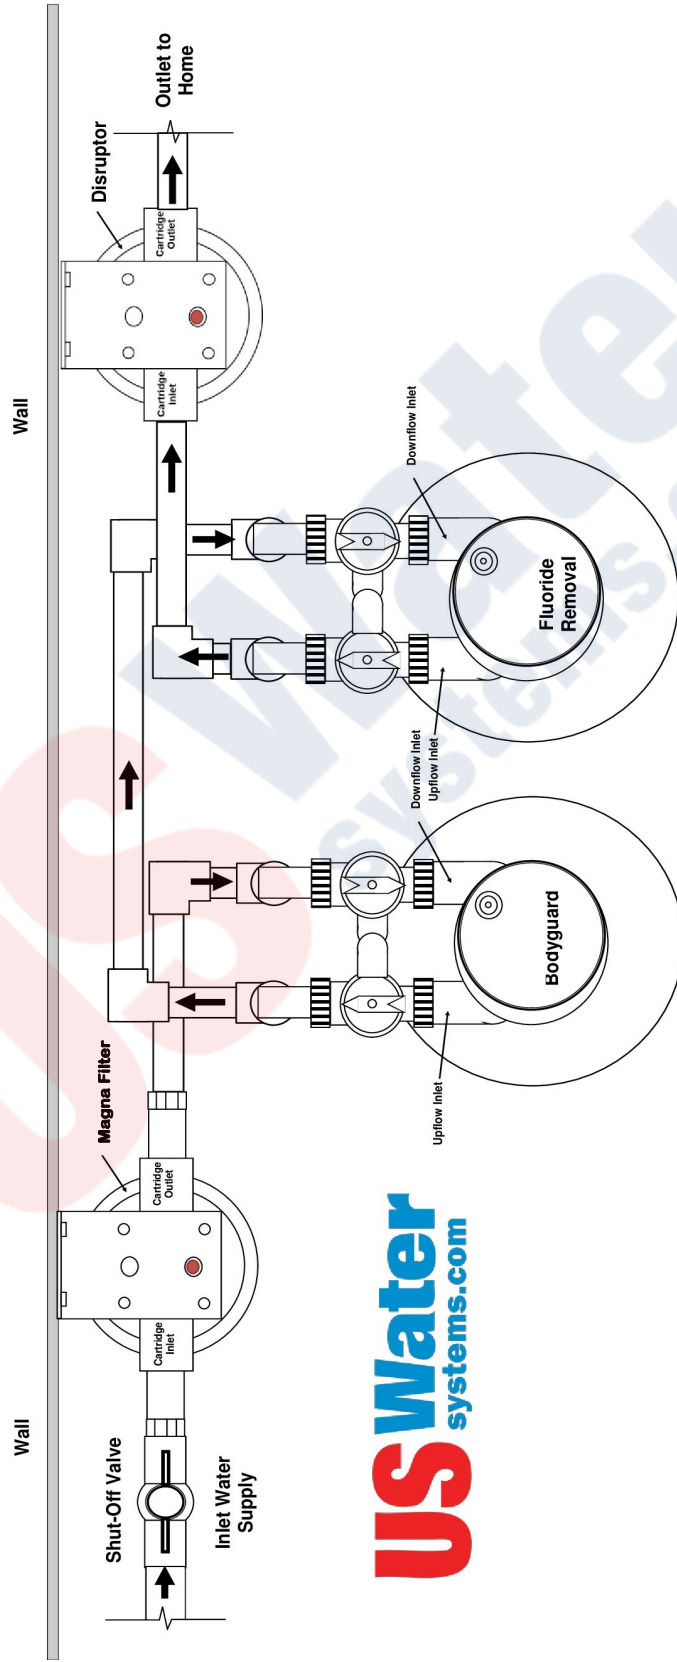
Outlet to Home

Disruptor

Cartridge Outlet

Cartridge Inlet

Wall

Downflow Inlet

Fluoride Removal

Downflow Inlet

Upflow Inlet

Bodyguard

Upflow Inlet

Magna Filter

Cartridge Outlet

Cartridge Inlet

Wall

Shut-Off Valve

Inlet Water Supply

USWater systems.com